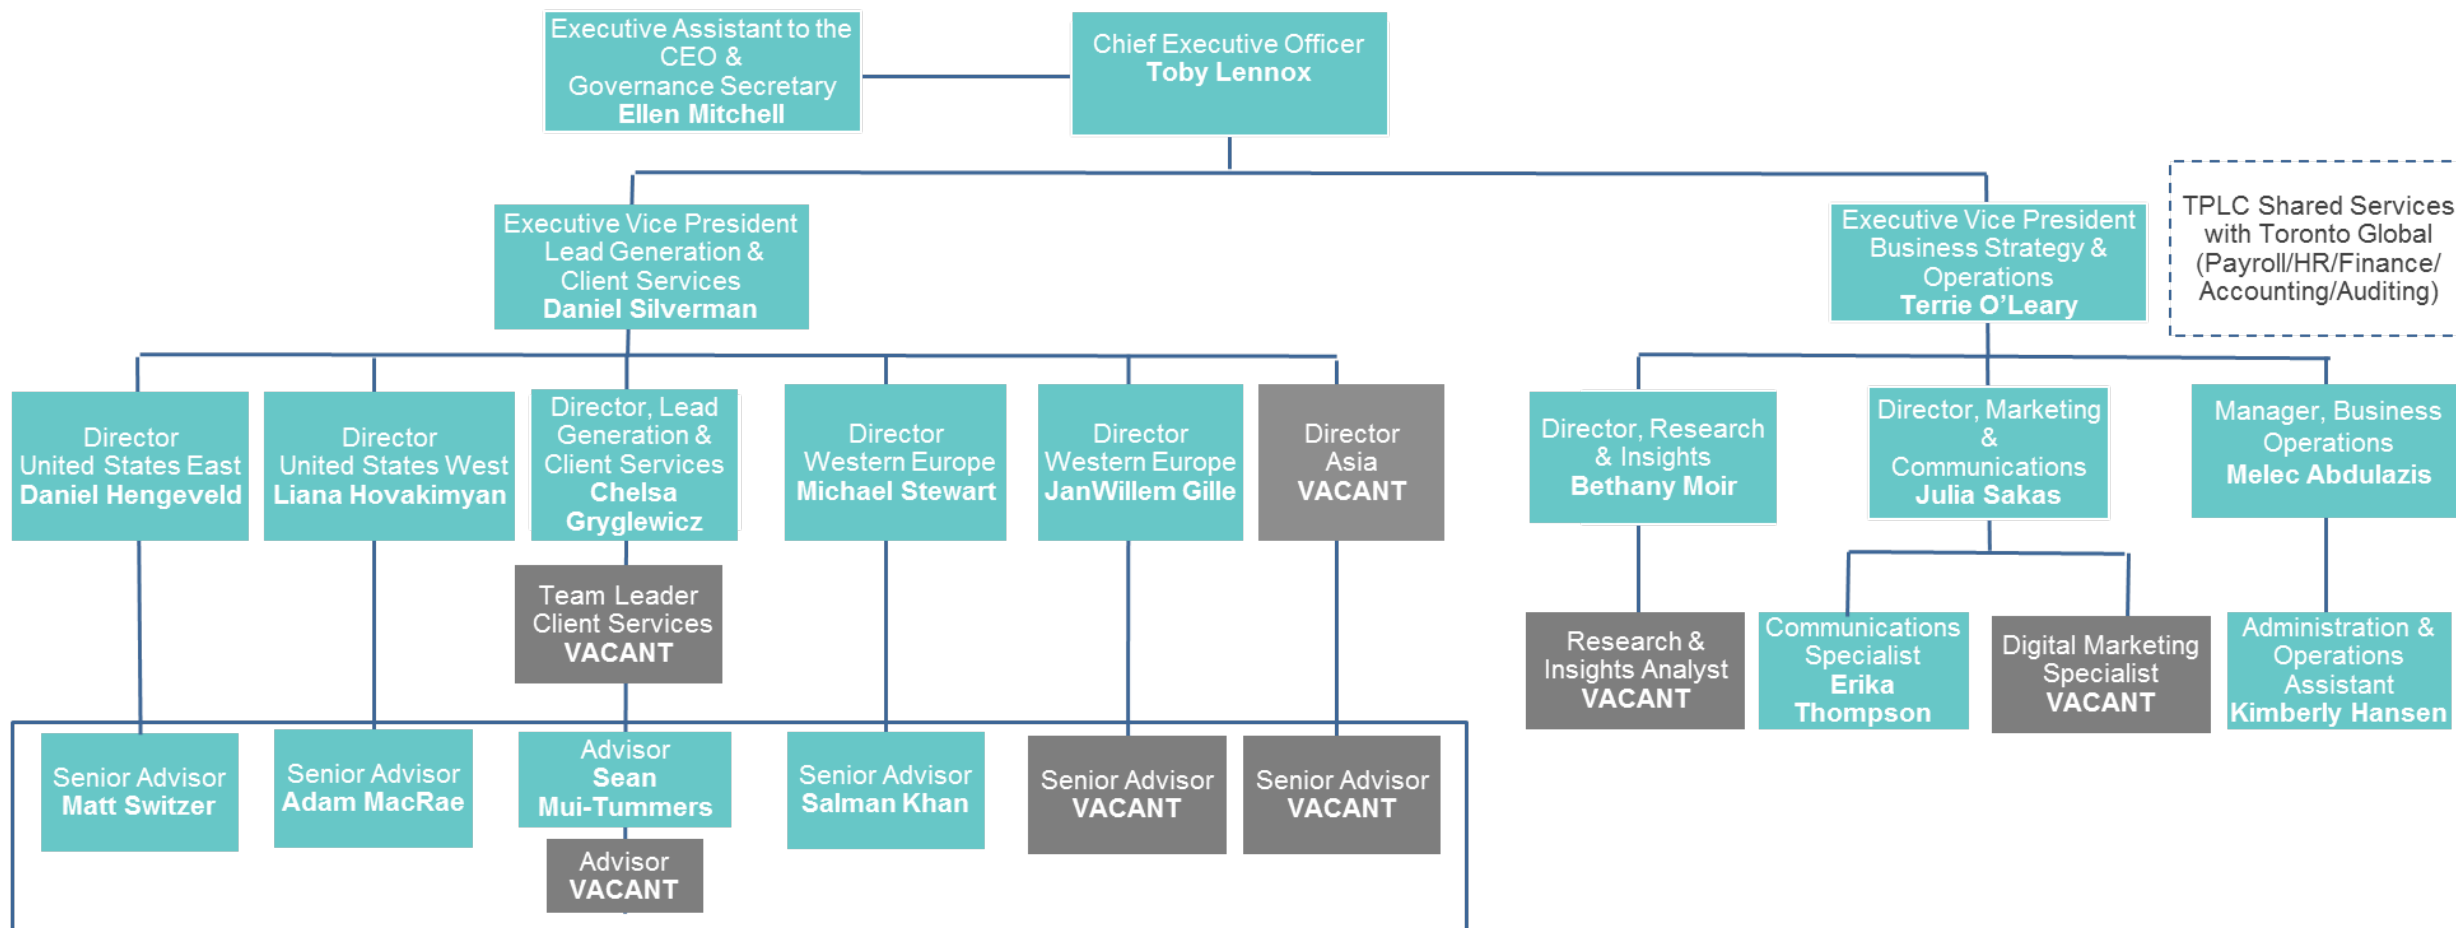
Executive Assistant to the CEO & Governance Secretary
Ellen Mitchell

Chief Executive Officer
Toby Lennox

Executive Vice President Lead Generation & Client Services
Daniel Silverman

Executive Vice President Business Strategy & Operations
Terrie O'Leary

TPLC Shared Services with Toronto Global (Payroll/HR/Finance/ Accounting/Auditing)

Director
United States East
Daniel Hengeveld

Director
United States West
Liana Hovakimyan

Director, Lead Generation & Client Services
Chelsa Gryglewicz

Director
Western Europe
Michael Stewart

Director
Western Europe
JanWillem Gille

Director
Asia
VACANT

Director, Research & Insights
Bethany Moir

Director, Marketing & Communications
Julia Sakas

Manager, Business Operations
Melec Abdulazis

Team Leader
Client Services
VACANT

Research & Insights Analyst
VACANT

Communications Specialist
Erika Thompson

Digital Marketing Specialist
VACANT

Administration & Operations Assistant
Kimberly Hansen

Senior Advisor
Matt Switzer

Senior Advisor
Adam MacRae

Advisor
Sean Mui-Tummers

Advisor
VACANT

Senior Advisor
Salman Khan

Senior Advisor
VACANT

Senior Advisor
VACANT